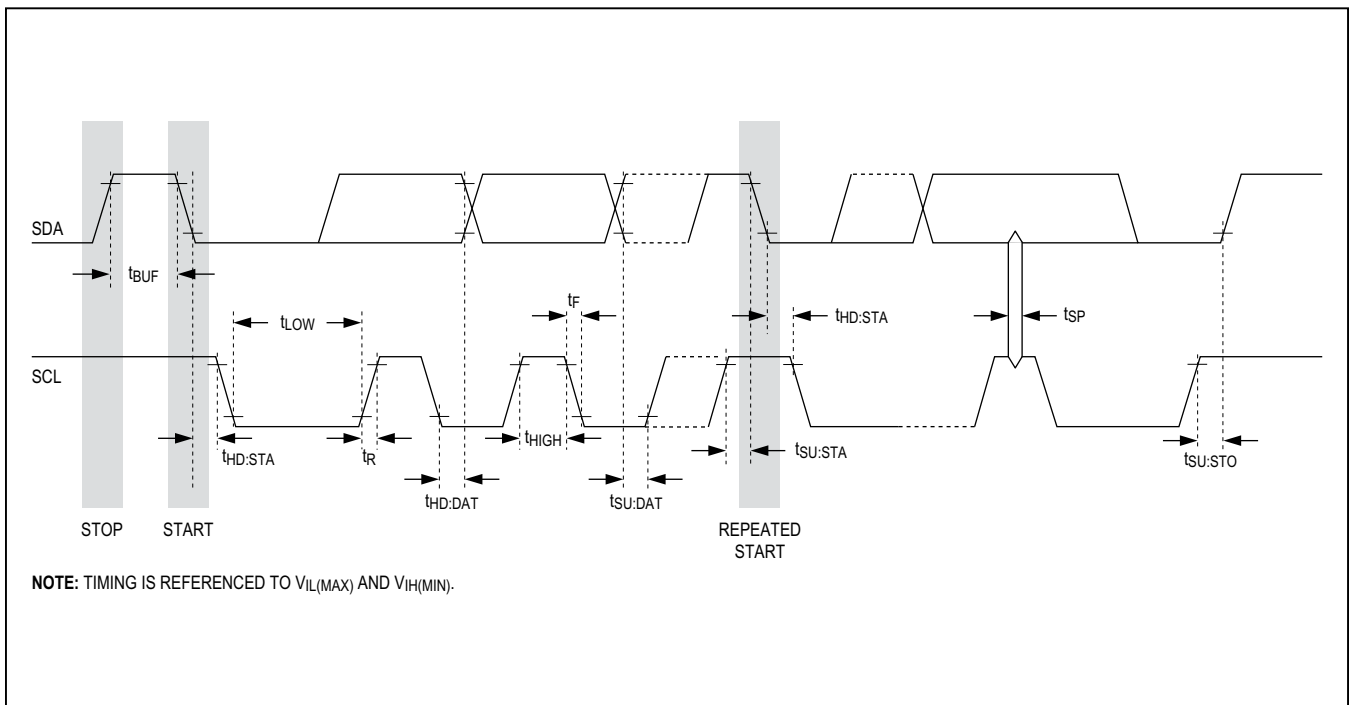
SDA

$t_{BUF}$

$t_{LOW}$

$t_F$

$t_{HD:STA}$

$t_{SP}$

SCL

$t_{HD:STA}$

$t_R$

$t_{HIGH}$

$t_{SU:STA}$

$t_{HD:DAT}$

$t_{SU:DAT}$

$t_{SU:STO}$

STOP START

REPEATED START

**NOTE:** TIMING IS REFERENCED TO $V_{IL(MAX)}$ AND $V_{IH(MIN)}$.